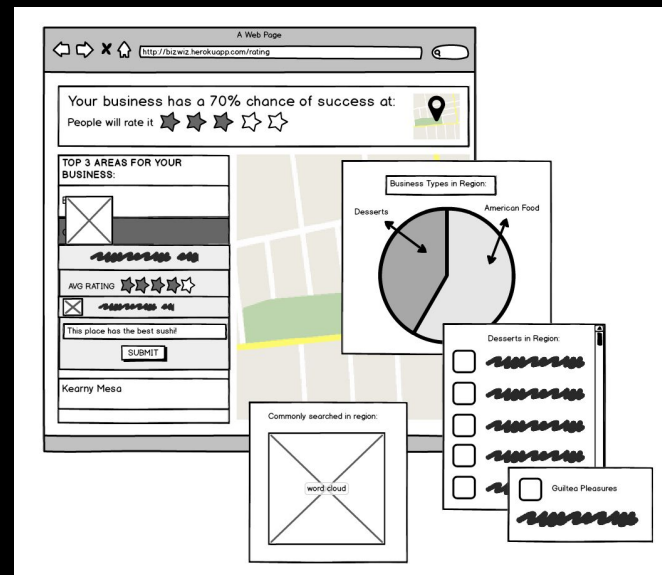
A Web Page

http://bizwiz.herokuapp.com/rating

Your business has a 70% chance of success at:
People will rate it

TOP 3 AREAS FOR YOUR BUSINESS:

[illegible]

AVG RATING

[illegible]

This place has the best sushi!

SUBMIT

Kearny Mesa

Business Types in Region:

Desserts

American Food

Desserts in Region:

Commonly searched in region:

word cloud

Guilteo Pleasures